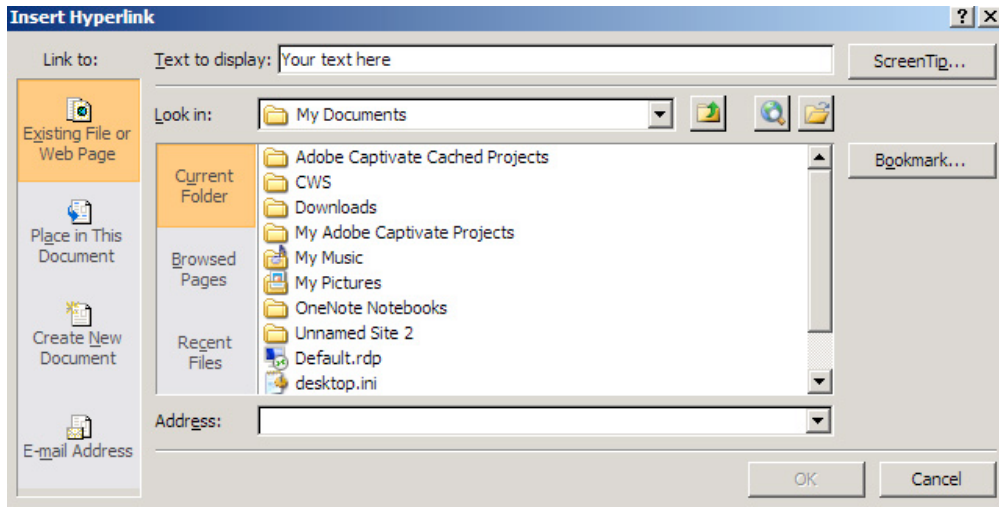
Insert Hyperlink

?

X

Link to:

Existing File or Web Page

Place in This Document

Create New Document

E-mail Address

Text to display: Your text here

ScreenTip...

Look in: My Documents

Current Folder

Browsed Pages

Recent Files

Adobe Captivate Cached Projects
CWS
Downloads
My Adobe Captivate Projects
My Music
My Pictures
OneNote Notebooks
Unnamed Site 2
Default.rdp
desktop.ini

Bookmark...

Address:

OK

Cancel